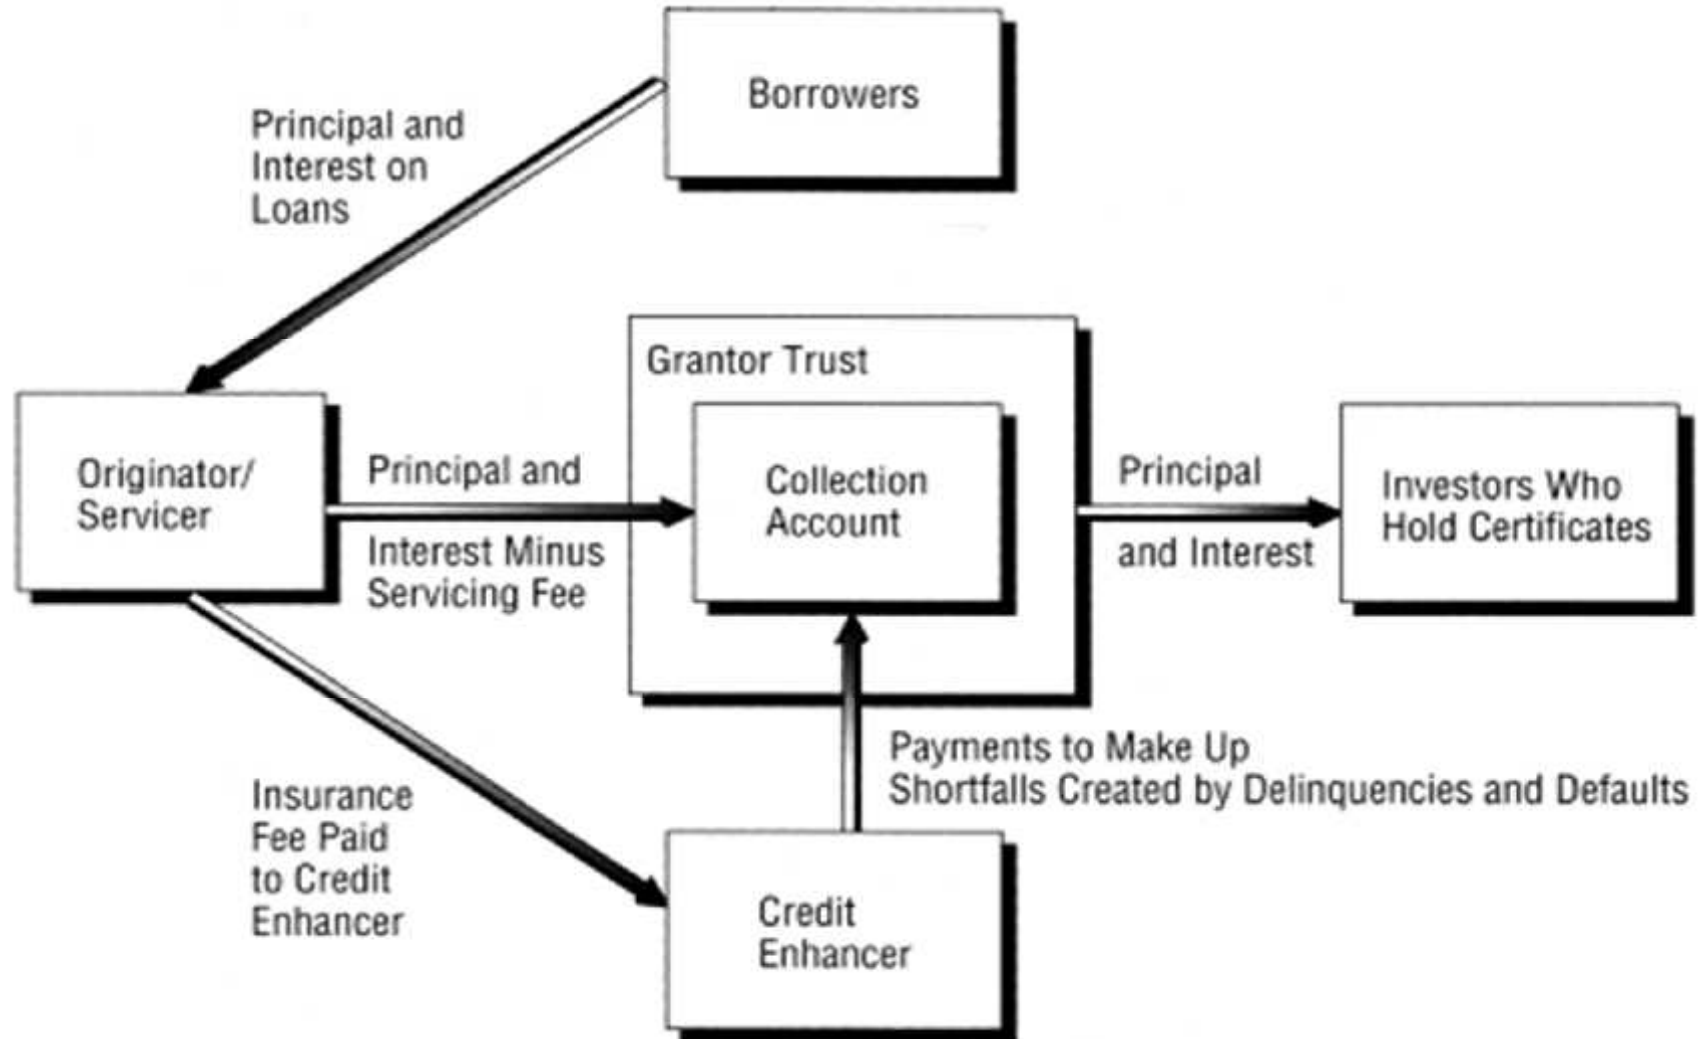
Borrowers

Principal and Interest on Loans

Grantor Trust

Originator/ Servicer

Principal and Interest Minus Servicing Fee

Collection Account

Principal and Interest

Investors Who Hold Certificates

Payments to Make Up Shortfalls Created by Delinquencies and Defaults

Insurance Fee Paid to Credit Enhancer

Credit Enhancer